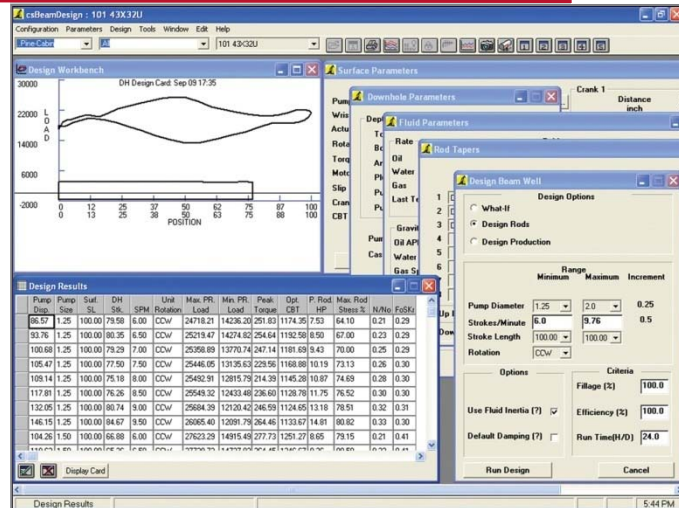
csBeamDesign : 101 43X32U

Configuration Parameters Design Tools Window Edit Help

Pine Cabin | All | 101 43X32U

Design Workbench

DH Design Card: Sep 09 17:35

30000
22000
14000
6000
-2000

LOAD

0 12 25 37 50 62 75 87 100
0 13 25 38 50 63 75 88 100
POSITION

Surface Parameters

Pum
Wris
Actu
Rota
Torq
Moto
Slip
Cran
CBT

Crank 1
Distance
inch

Downhole Parameters

Dep
Te
Bo
Ar
Pl
Pu
Pu

Pum
Cas

Fluid Parameters

Rate
Oil
Water
Gas
Last Te

Gravi
Oil API
Water
Gas S

Rod Tapers

1
2
3
4
5
6

Up I
Dow

Design Beam Well

Design Options

What-If
Design Rods
Design Production

Range
Minimum Maximum Increment

Pump Diameter 1.25 2.0 0.25
Strokes/Minute 6.0 9.76 0.5
Stroke Length 100.00 100.00
Rotation CCW

Options

Use Fluid Inertia (?)
Default Damping (?)

Criteria

Fillage (%) 100.0
Efficiency (%) 100.0
Run Time(H/D) 24.0

Run Design
Cancel

Design Results

| Pump Disp. | Pump Size | Surf. SL | DH Stk. | SPM | Unit Rotation | Max. PR. Load | Min. PR. Load | Peak Torque | Opt. CBT | P. Rod. HP | Max. Rod Stress % | N/No | FoSKr |
|---|---|---|---|---|---|---|---|---|---|---|---|---|---|
| 86.57 | 1.25 | 100.00 | 79.59 | 6.00 | CCW | 24718.21 | 14236.20 | 251.83 | 1174.35 | 7.53 | 64.10 | 0.21 | 0.29 |
| 93.76 | 1.25 | 100.00 | 80.35 | 6.50 | CCW | 25219.47 | 14274.82 | 254.64 | 1192.58 | 8.50 | 67.00 | 0.23 | 0.29 |
| 100.68 | 1.25 | 100.00 | 79.29 | 7.00 | CCW | 25358.89 | 13770.74 | 247.14 | 1181.69 | 9.43 | 70.00 | 0.25 | 0.29 |
| 105.47 | 1.25 | 100.00 | 77.50 | 7.50 | CCW | 25446.05 | 13135.63 | 229.56 | 1168.88 | 10.19 | 73.13 | 0.26 | 0.30 |
| 109.14 | 1.25 | 100.00 | 75.18 | 8.00 | CCW | 25492.91 | 12815.79 | 214.39 | 1145.28 | 10.87 | 74.69 | 0.28 | 0.30 |
| 117.81 | 1.25 | 100.00 | 76.26 | 8.50 | CCW | 25549.32 | 12433.48 | 236.60 | 1128.78 | 11.75 | 76.52 | 0.30 | 0.30 |
| 132.05 | 1.25 | 100.00 | 80.74 | 9.00 | CCW | 25684.39 | 12120.42 | 246.59 | 1124.65 | 13.18 | 78.51 | 0.32 | 0.31 |
| 146.15 | 1.25 | 100.00 | 84.67 | 9.50 | CCW | 26065.40 | 12091.79 | 264.46 | 1133.67 | 14.81 | 80.82 | 0.33 | 0.30 |
| 104.26 | 1.50 | 100.00 | 66.88 | 6.00 | CCW | 27623.29 | 14915.49 | 277.73 | 1251.27 | 8.65 | 79.15 | 0.21 | 0.41 |

Display Card

Design Results

5:44 PM